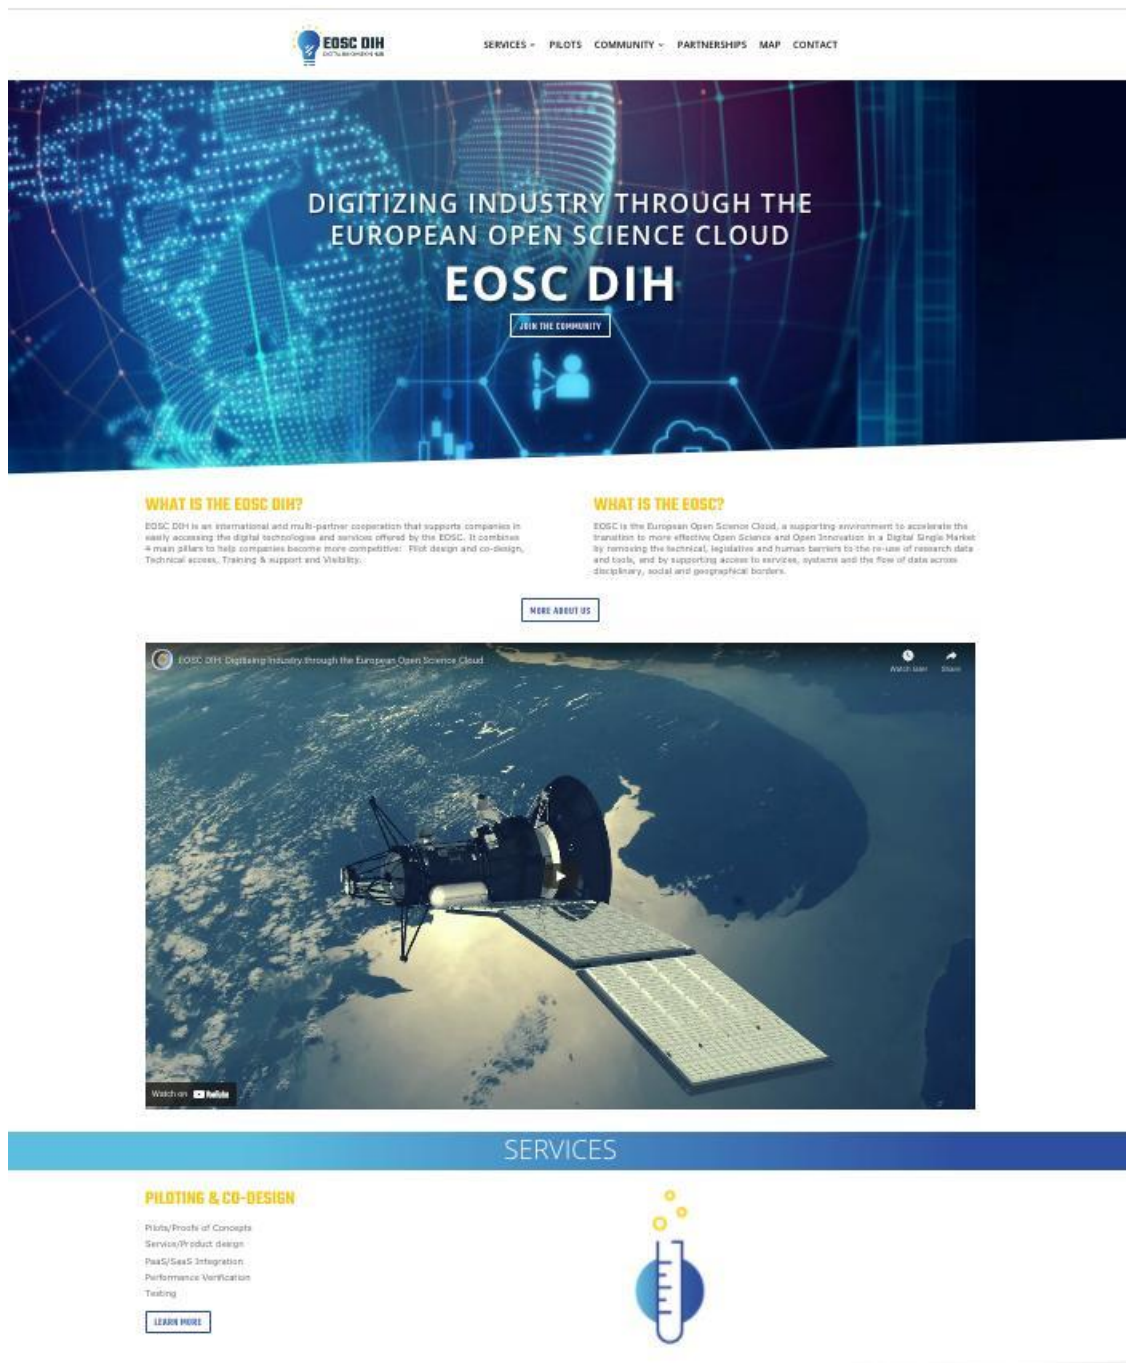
EOSC DIH
DIGITAL INNOVATION HUB

SERVICES PILOTS COMMUNITY PARTNERSHIPS MAP CONTACT

DIGITIZING INDUSTRY THROUGH THE EUROPEAN OPEN SCIENCE CLOUD

EOSC DIH

JOIN THE COMMUNITY

WHAT IS THE EOSC DIH?

EOSC DIH is an international and multi-partner cooperation that supports companies in easily accessing the digital technologies and services offered by the EOSC. It combines 4 main pillars to help companies become more competitive: Pilot design and co-design, Technical access, Training & support and Visibility.

WHAT IS THE EOSC?

EOSC is the European Open Science Cloud, a supporting environment to accelerate the transition to more effective Open Science and Open Innovation in a Digital Single Market by removing the technical, legislative and human barriers to the re-use of research data and tools, and by supporting access to services, systems and the flow of data across disciplinary, social and geographical borders.

MORE ABOUT US

EOSC DIH: Digitising Industry through the European Open Science Cloud

Watch later Share

Watch on YouTube

SERVICES

PILOTING & CO-DESIGN

Pilots/Proofs of Concepts
Service/Product design
PaaS/SaaS Integration
Performance Verification
Testing

LEARN MORE